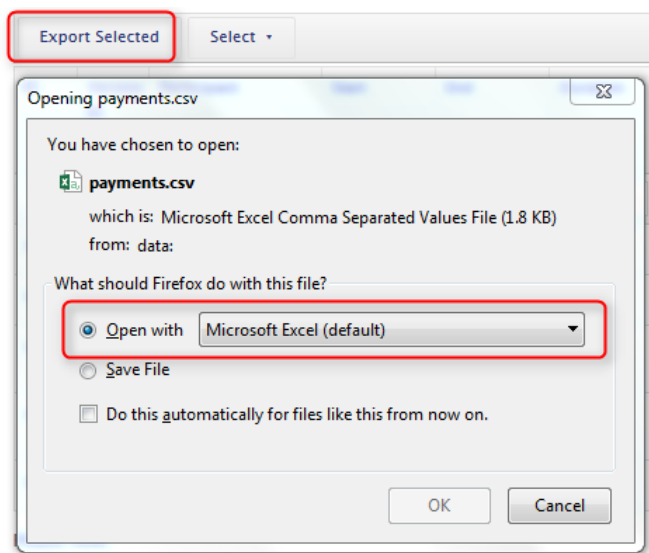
Export Selected

Select ▾

Opening payments.csv

You have chosen to open:

payments.csv

which is: Microsoft Excel Comma Separated Values File (1.8 KB)

from: data:

What should Firefox do with this file?

Open with Microsoft Excel (default)

Save File

Do this automatically for files like this from now on.

OK

Cancel